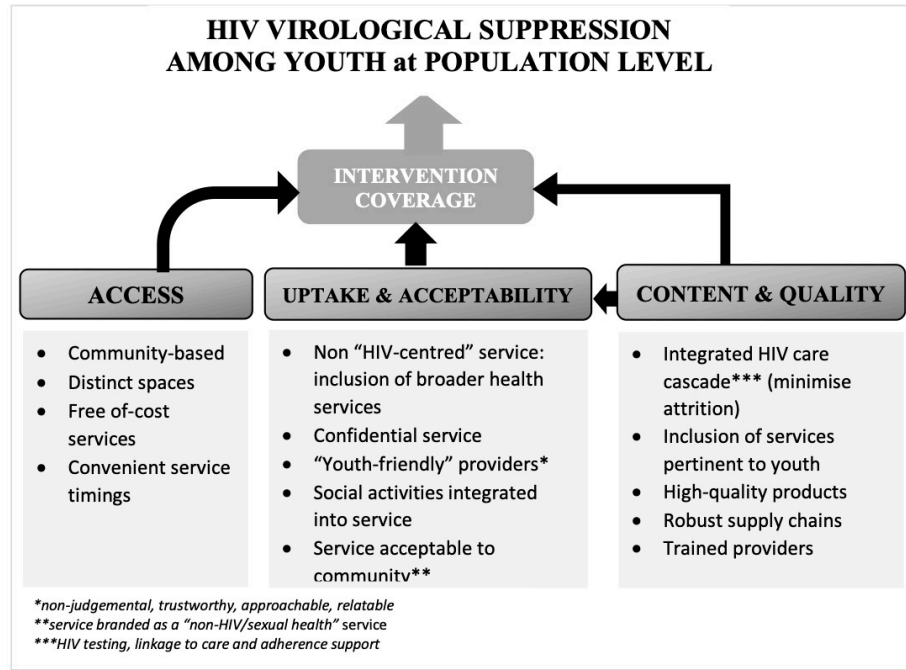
HIV VIROLOGICAL SUPPRESSION AMONG YOUTH at POPULATION LEVEL

INTERVENTION COVERAGE

ACCESS

UPTAKE & ACCEPTABILITY

CONTENT & QUALITY

- Community-based
- Distinct spaces
- Free of-cost services
- Convenient service timings

- Non "HIV-centred" service: inclusion of broader health services
- Confidential service
- "Youth-friendly" providers*
- Social activities integrated into service
- Service acceptable to community**

- Integrated HIV care cascade*** (minimise attrition)
- Inclusion of services pertinent to youth
- High-quality products
- Robust supply chains
- Trained providers

*non-judgemental, trustworthy, approachable, relatable
**service branded as a "non-HIV/sexual health" service
***HIV testing, linkage to care and adherence support